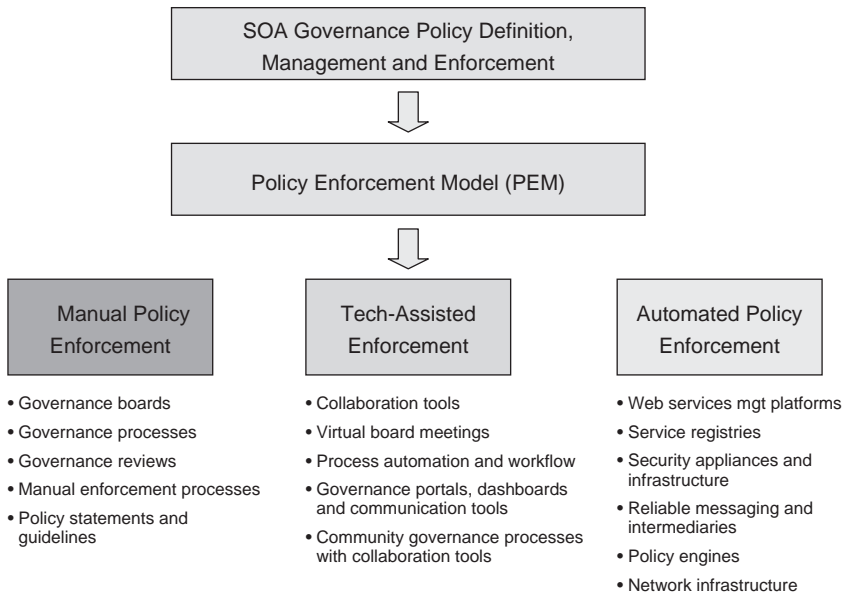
SOA Governance Policy Definition, Management and Enforcement

Policy Enforcement Model (PEM)

Manual Policy Enforcement

• Governance boards
• Governance processes
• Governance reviews
• Manual enforcement processes
• Policy statements and guidelines

Tech-Assisted Enforcement

• Collaboration tools
• Virtual board meetings
• Process automation and workflow
• Governance portals, dashboards and communication tools
• Community governance processes with collaboration tools

Automated Policy Enforcement

• Web services mgt platforms
• Service registries
• Security appliances and infrastructure
• Reliable messaging and intermediaries
• Policy engines
• Network infrastructure